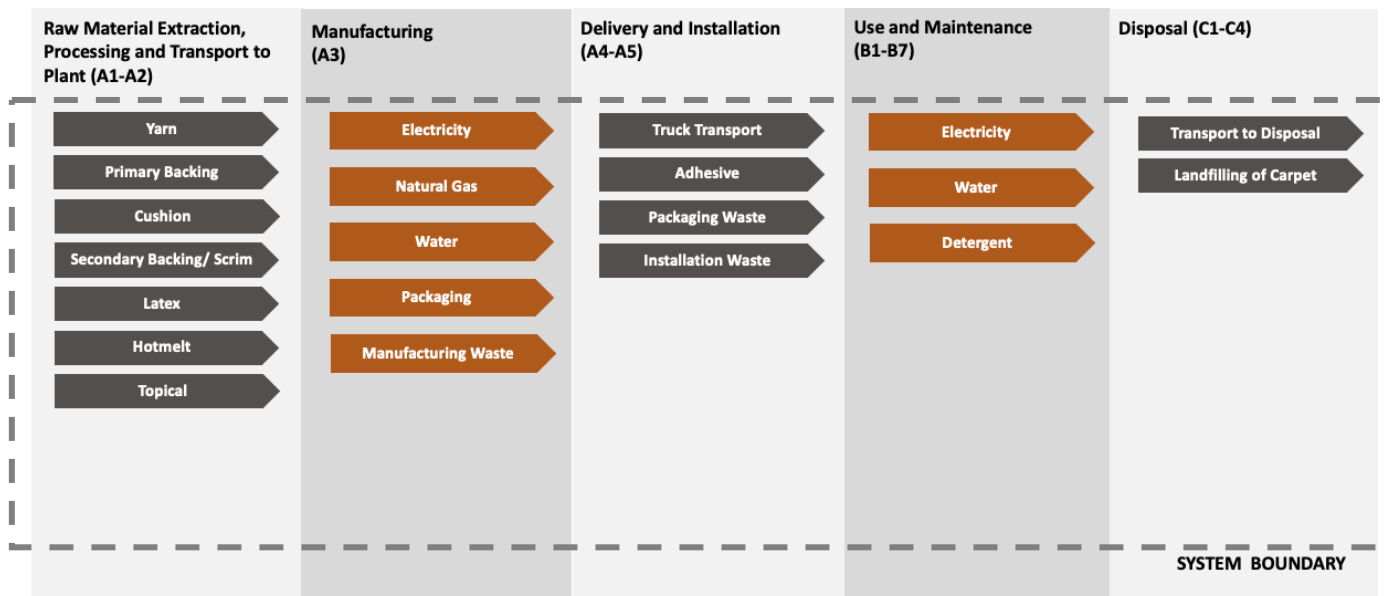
Raw Material Extraction, Processing and Transport to Plant (A1-A2)

Yarn

Primary Backing

Cushion

Secondary Backing/ Scrim

Latex

Hotmelt

Topical

Manufacturing (A3)

Electricity

Natural Gas

Water

Packaging

Manufacturing Waste

Delivery and Installation (A4-A5)

Truck Transport

Adhesive

Packaging Waste

Installation Waste

Use and Maintenance (B1-B7)

Electricity

Water

Detergent

Disposal (C1-C4)

Transport to Disposal

Landfilling of Carpet

SYSTEM BOUNDARY